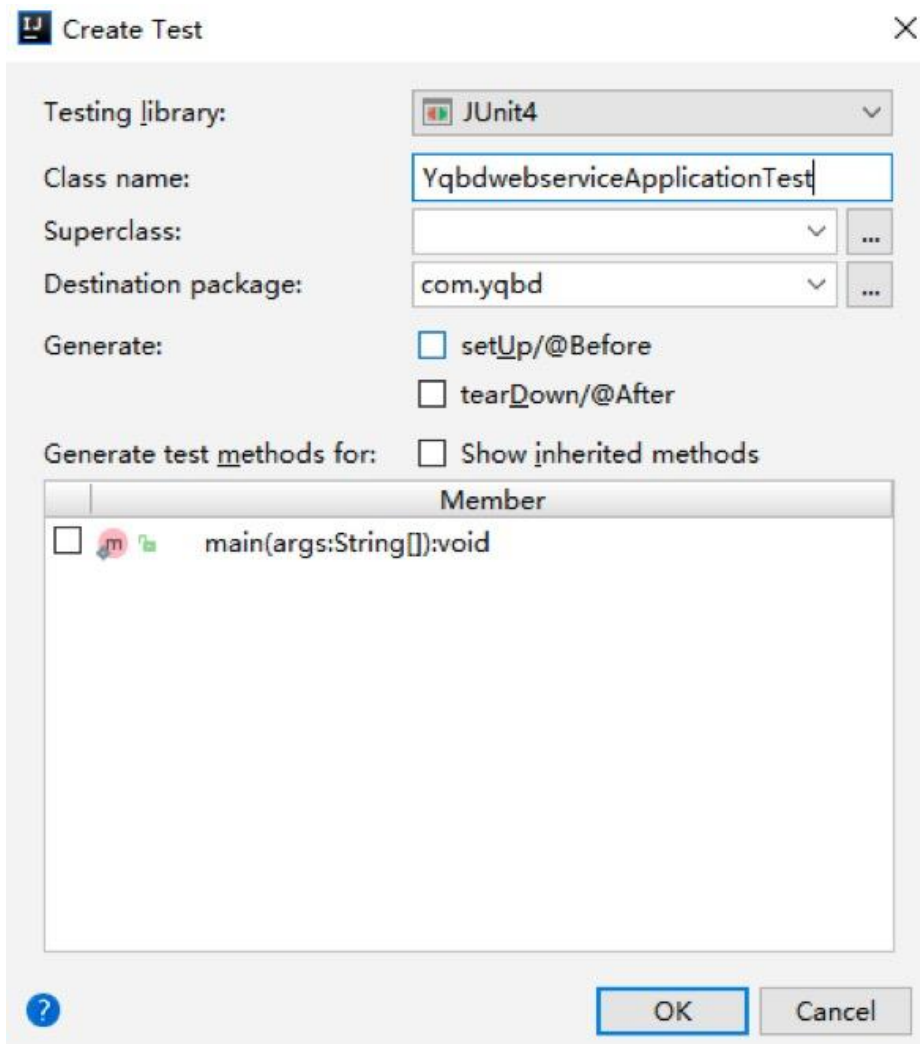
Create Test

Testing library: JUnit4

Class name: YqbdwebserviceApplicationTest

Superclass: ...

Destination package: com.yqbd ...

Generate: setUp/@Before

tearDown/@After

Generate test methods for: Show inherited methods

| | Member |
|---|---|
| | m main(args:String[]):void |

?

OK

Cancel